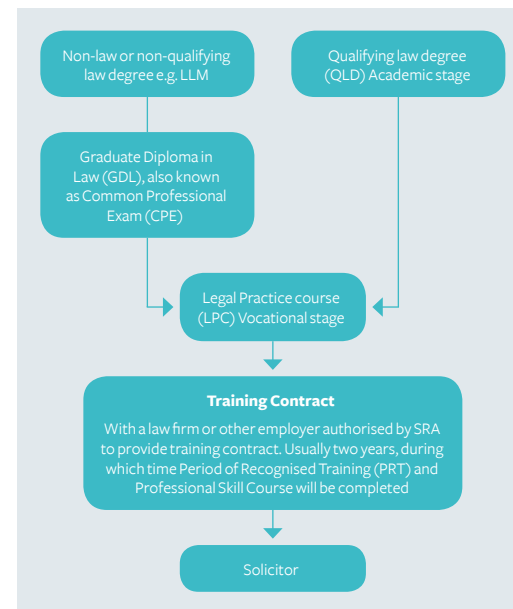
Non-law or non-qualifying law degree e.g. LLM

Qualifying law degree (QLD) Academic stage

Graduate Diploma in Law (GDL), also known as Common Professional Exam (CPE)

Legal Practice course (LPC) Vocational stage

**Training Contract**

With a law firm or other employer authorised by SRA to provide training contract. Usually two years, during which time Period of Recognised Training (PRT) and Professional Skill Course will be completed

Solicitor